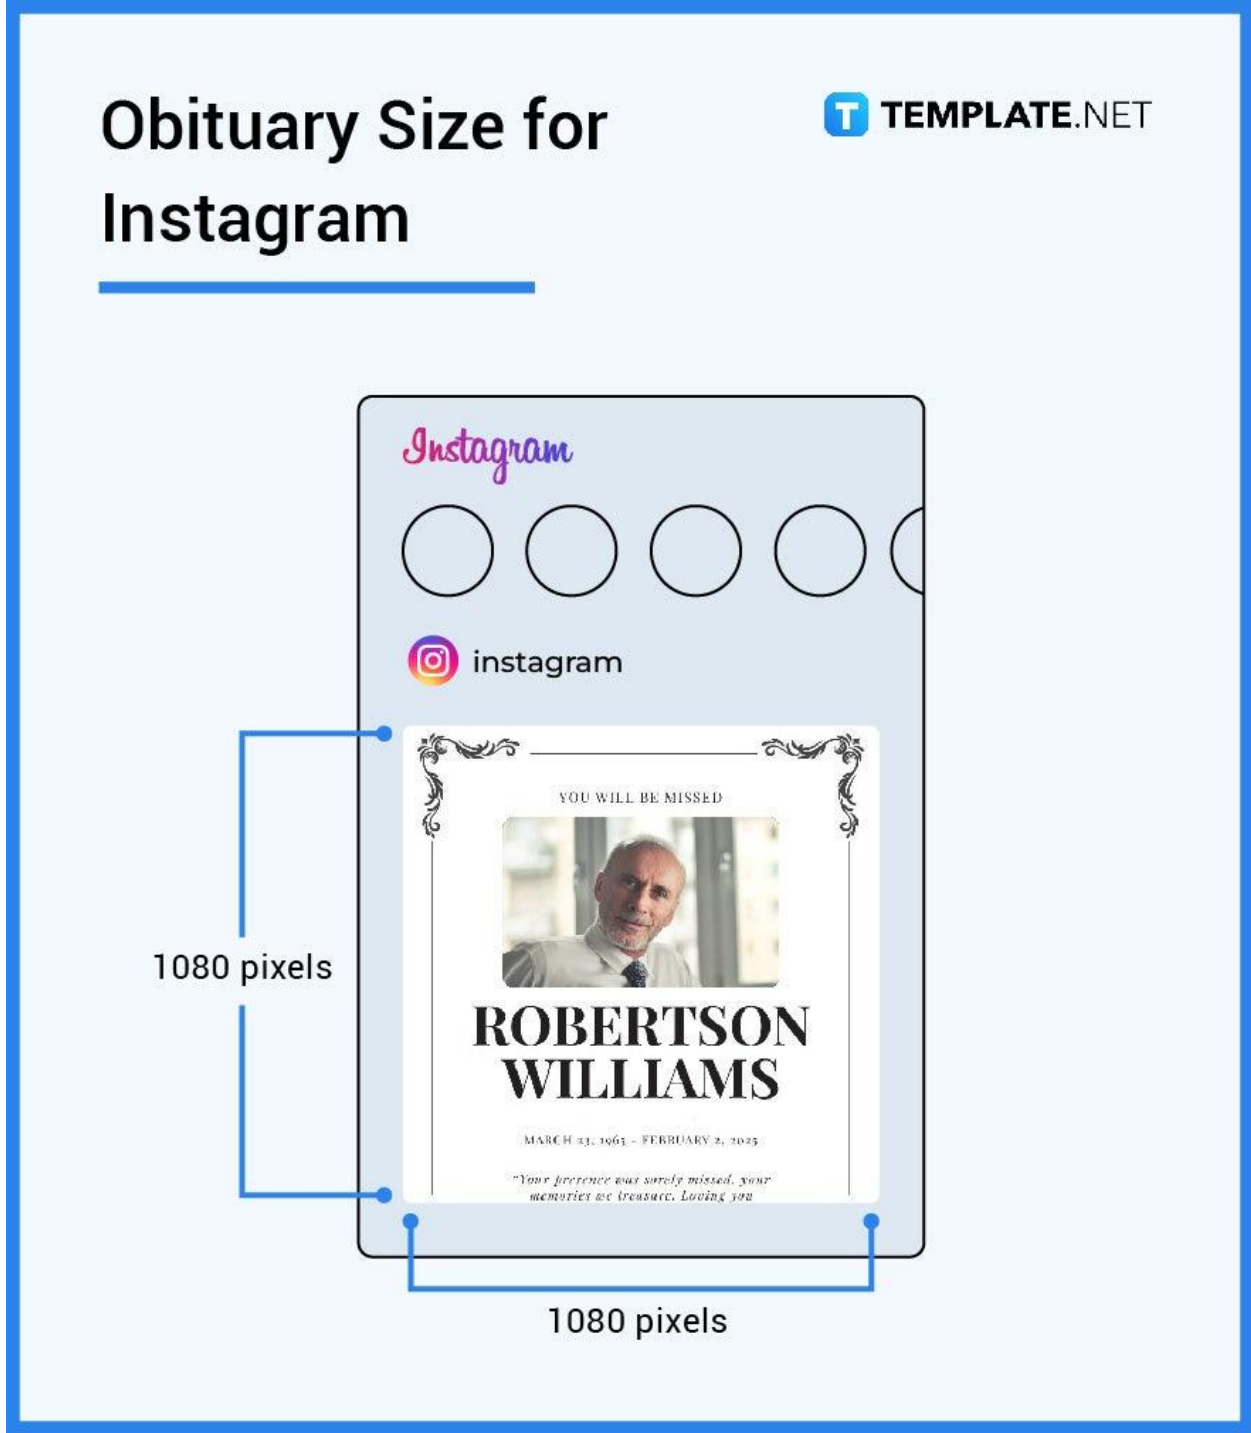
Obituary Size for Instagram

TEMPLATE.NET

Instagram

instagram

YOU WILL BE MISSED

ROBERTSON WILLIAMS

MARCH 23, 1963 - FEBRUARY 2, 2025

"Your presence was sorely missed, your memories we treasure. Loving you

1080 pixels

1080 pixels